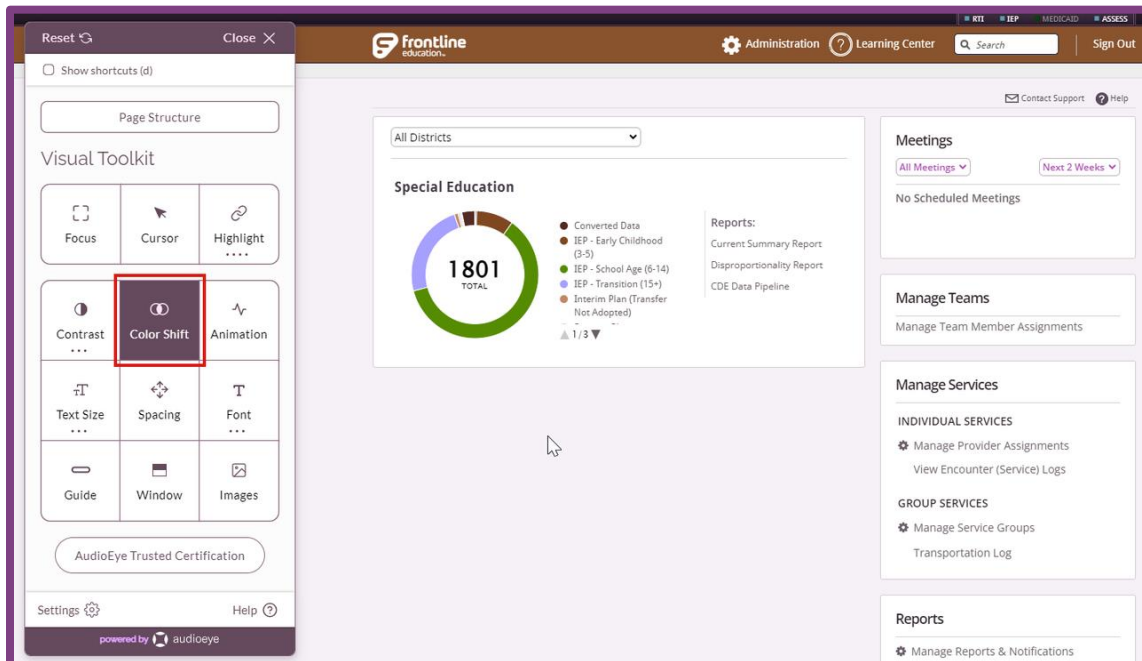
RTI IEP MEDICAID ASSESS

Reset

Close

Show shortcuts (d)

Page Structure

Visual Toolkit

Focus

Cursor

Highlight

Contrast

Color Shift

Animation

Text Size

Spacing

Font

Guide

Window

Images

AudioEye Trusted Certification

Settings

Help

powered by audioeye

frontline education

Administration

Learning Center

Search

Sign Out

Contact Support

Help

All Districts

Special Education

1801 TOTAL

Converted Data

IEP - Early Childhood (3-5)

IEP - School Age (6-14)

IEP - Transition (15+)

Interim Plan (Transfer Not Adopted)

1/3

Reports:

Current Summary Report

Disproportionality Report

CDE Data Pipeline

Meetings

All Meetings

Next 2 Weeks

No Scheduled Meetings

Manage Teams

Manage Team Member Assignments

Manage Services

INDIVIDUAL SERVICES

Manage Provider Assignments

View Encounter (Service) Logs

GROUP SERVICES

Manage Service Groups

Transportation Log

Reports

Manage Reports & Notifications